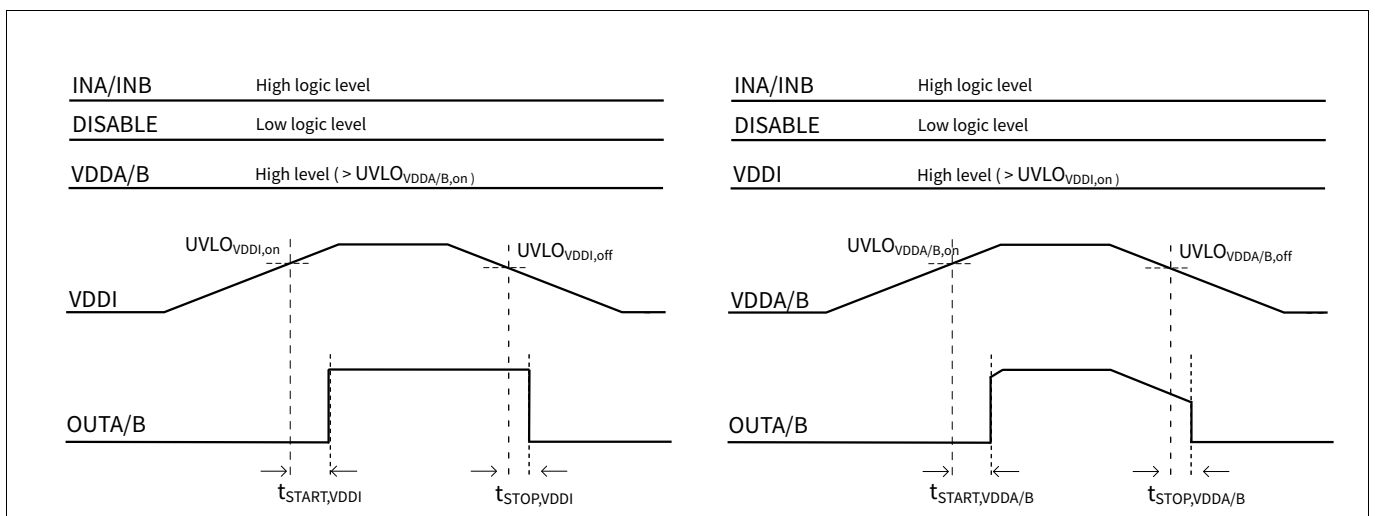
INA/INB High logic level

DISABLE Low logic level

VDDA/B High level ( > $UVLO_{VDDA/B,on}$ )

$UVLO_{VDDI,on}$

$UVLO_{VDDI,off}$

VDDI

OUTA/B

$t_{START,VDDI}$

$t_{STOP,VDDI}$

INA/INB High logic level

DISABLE Low logic level

VDDI High level ( > $UVLO_{VDDI,on}$ )

$UVLO_{VDDA/B,on}$

$UVLO_{VDDA/B,off}$

VDDA/B

OUTA/B

$t_{START,VDDA/B}$

$t_{STOP,VDDA/B}$